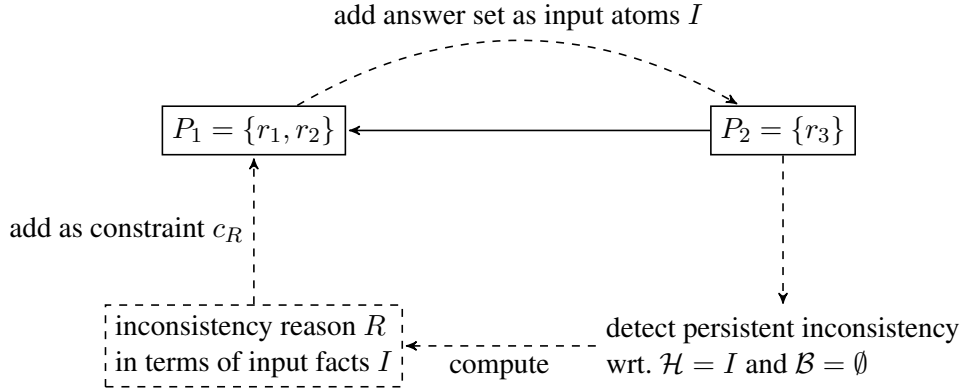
add answer set as input atoms $I$

$P_1 = \{r_1, r_2\}$

$P_2 = \{r_3\}$

add as constraint $c_R$

inconsistency reason $R$ in terms of input facts $I$

compute

detect persistent inconsistency wrt. $\mathcal{H} = I$ and $\mathcal{B} = \emptyset$